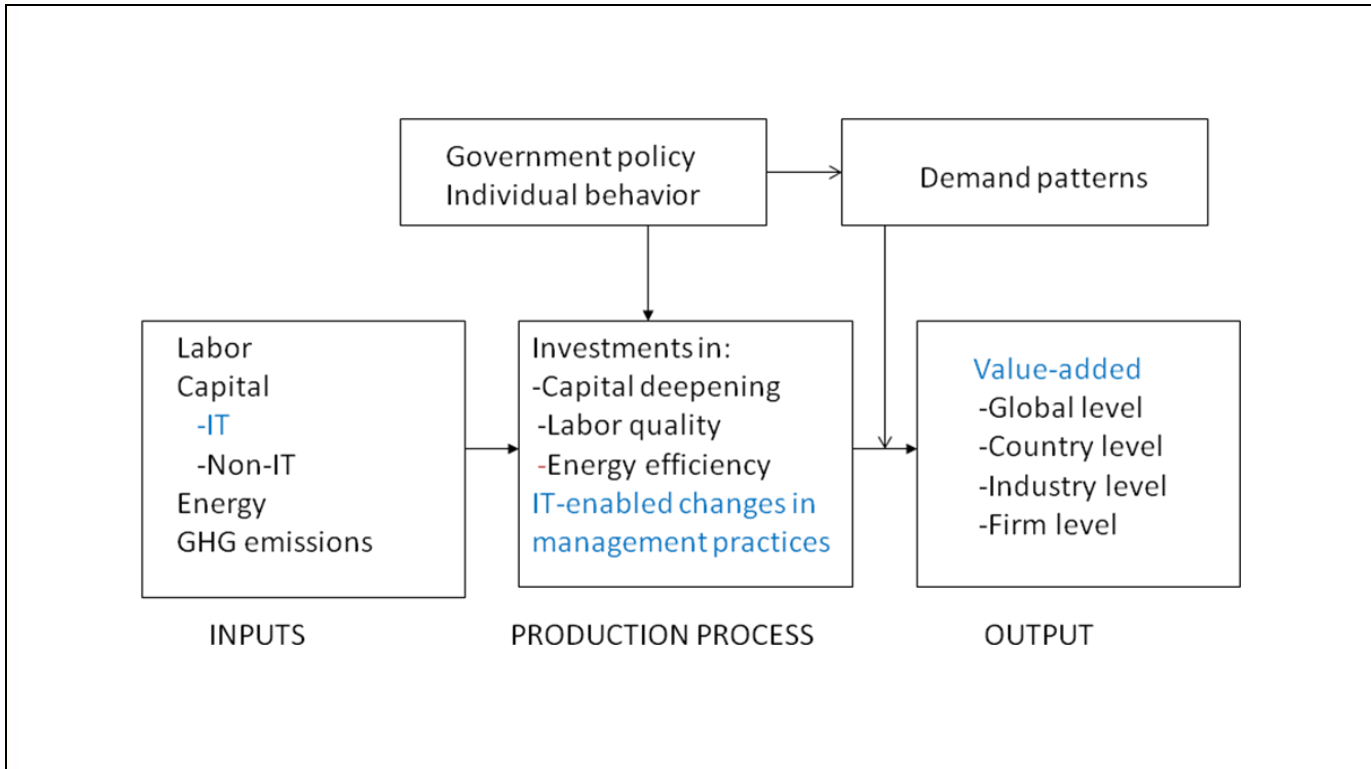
Government policy
Individual behavior

Demand patterns

Labor
Capital
-IT
-Non-IT
Energy
GHG emissions

Investments in:
-Capital deepening
-Labor quality
-Energy efficiency
IT-enabled changes in management practices

Value-added
-Global level
-Country level
-Industry level
-Firm level

INPUTS

PRODUCTION PROCESS

OUTPUT